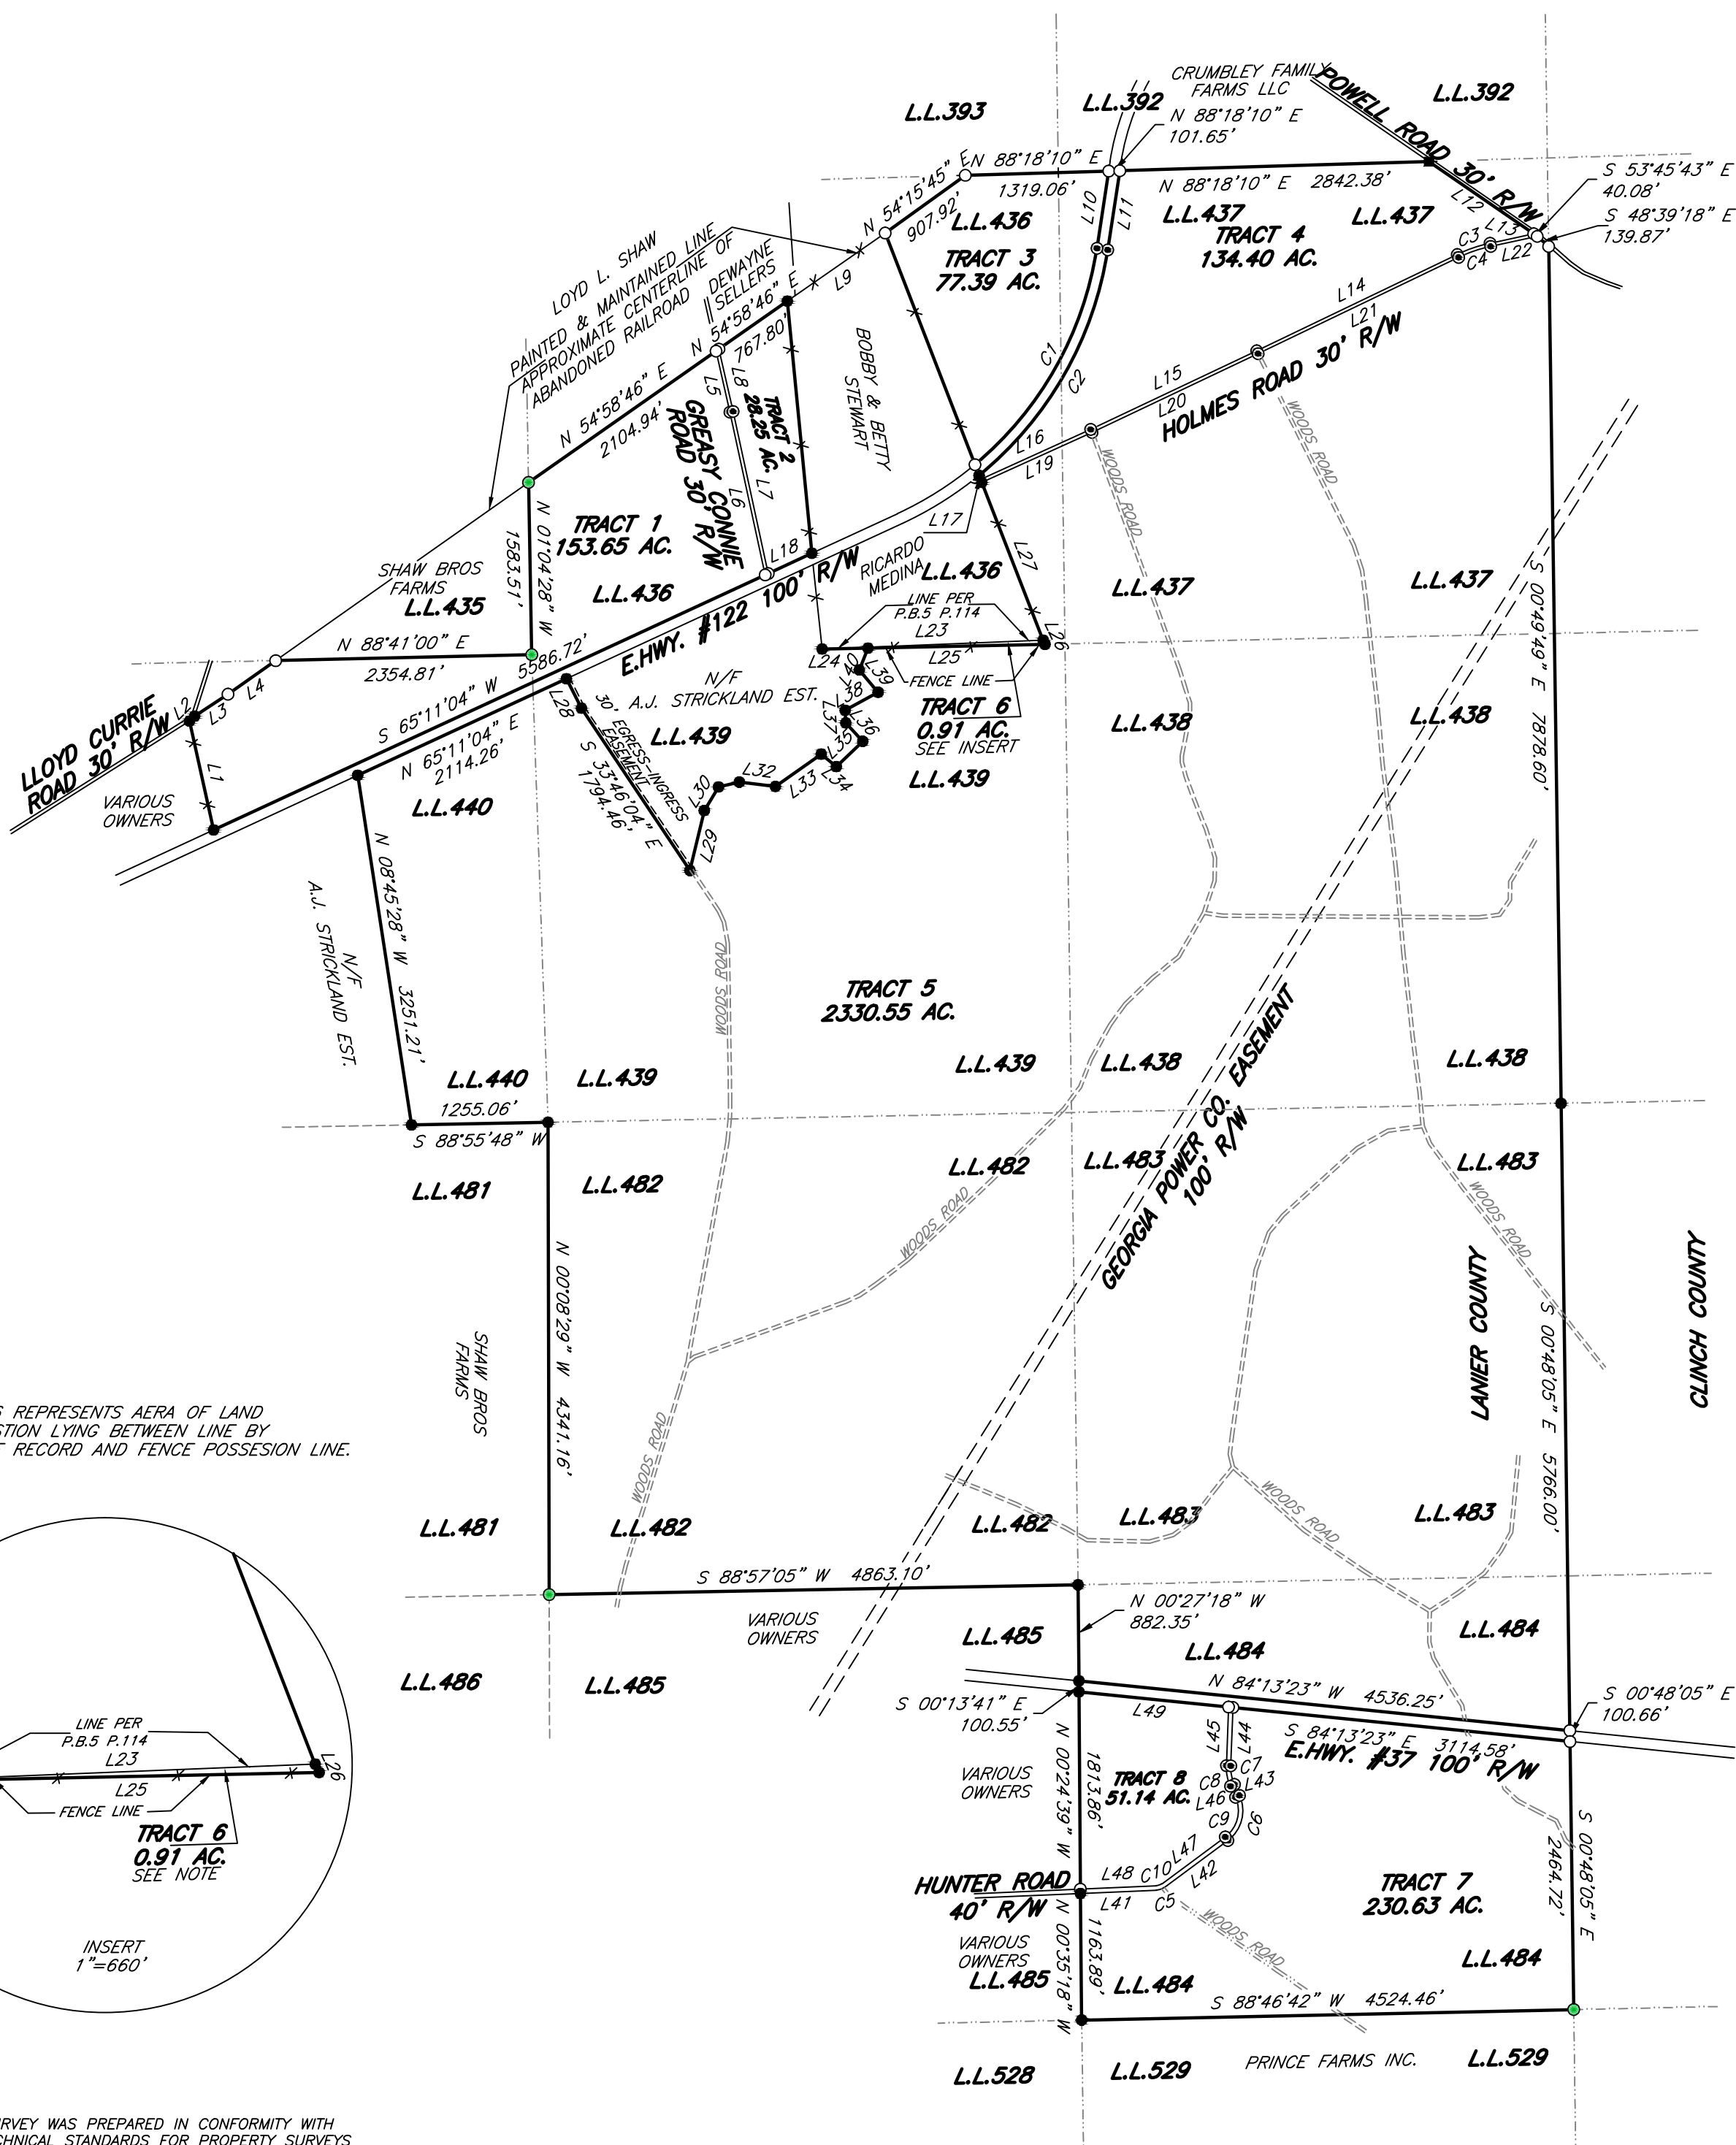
L.L.393
L.L.392
CRUMBLEY FAMILY FARMS LLC
POWELL ROAD 30' R/W
L.L.392
N 88°18'10" E 101.65'
S 53°45'43" E 40.08'
S 48°39'18" E 139.87'
N 54°15'45" E
N 88°18'10" E
1319.06'
907.92'
N 88°18'10" E 2842.38'
L.L.436
L.L.437
L.L.437
TRACT 3 77.39 AC.
TRACT 4 134.40 AC.
L10
L11
L12
L13
C3
C4
L22
LOYD L. SHAW
PAINTED & MAINTAINED LINE APPROXIMATE CENTERLINE OF ABANDONED RAILROAD
DEWAYNE SELLERS
N 54°58'46" E
L9
767.80
BOBBY & BETTY STEWART
L14
L21
HOLMES ROAD 30' R/W
C1
C2
L15
L20
WOODS ROAD
N 54°58'46" E
2104.94'
L5
L8
GREASY CONNIE ROAD 30' R/W
TRACT 2 28.25 AC.
L6
L7
L16
L19
TRACT 1 153.65 AC.
N 01°04'28" W
1583.51'
L18
L17
L27
RICARDO MEDINA
L.L.436
L.L.437
L.L.437
SHAW BROS FARMS
L.L.435
L.L.436
E.HWY. #122 100' R/W
LINE PER P.B.5 P.114
L23
L26
N 88°41'00" E
2354.81'
5586.72'
L24
L25
L40
L39
FENCE LINE
L38
TRACT 6 0.91 AC. SEE INSERT
N/F A.J. STRICKLAND EST.
30' EGRESS-INGRESS EASEMENT
L28
L37
L36
L35
L.L.438
L.L.438
LLOYD CURRIE ROAD 30' R/W
L2
L3
L4
S 65°11'04" W
N 65°11'04" E 2114.26'
L.L.439
S 33°46'04" E 1794.46'
L32
L33
L34
L30
L.L.439
L1
VARIOUS OWNERS
L.L.440
L29
S 00°49'49" E 7878.60'
N 08°45'28" W 3251.21'
N/F A.J. STRICKLAND EST.
WOODS ROAD
TRACT 5 2330.55 AC.
GEORGIA POWER CO. EASEMENT 100' R/W
L.L.440
L.L.439
L.L.439
L.L.438
L.L.438
1255.06'
S 88°55'48" W
L.L.481
L.L.482
L.L.482
L.L.483
L.L.483
N 00°08'29" W 4341.16'
WOODS ROAD
WOODS ROAD
LANIER COUNTY
CLINCH COUNTY
S 00°48'05" E 5766.00'
SHAW BROS FARMS
S REPRESENTS AERA OF LAND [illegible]STION LYING BETWEEN LINE BY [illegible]T RECORD AND FENCE POSSESION LINE.
WOODS ROAD
WOODS ROAD
L.L.481
L.L.482
L.L.482
L.L.483
L.L.483
S 88°57'05" W 4863.10'
VARIOUS OWNERS
N 00°27'18" W 882.35'
L.L.485
L.L.484
L.L.484
L.L.486
L.L.485
N 84°13'23" W 4536.25'
S 00°48'05" E 100.66'
S 00°13'41" E 100.55'
L49
L45
L44
S 84°13'23" E 3114.58'
E.HWY. #37 100' R/W
LINE PER P.B.5 P.114
L23
L26
L25
FENCE LINE
TRACT 6 0.91 AC. SEE NOTE
VARIOUS OWNERS
N 00°24'39" W 1813.86'
TRACT 8 51.14 AC.
C8
C7
L43
L46
C9
C6
2464.72'
S 00°48'05" E
HUNTER ROAD 40' R/W
L48
C10
L47
L42
L41
C5
TRACT 7 230.63 AC.
INSERT 1"=660'
VARIOUS OWNERS
L.L.485
N 00°35'18" W 1163.89'
L.L.484
L.L.484
S 88°46'42" W 4524.46'
L.L.528
L.L.529
PRINCE FARMS INC.
L.L.529
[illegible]RVEY WAS PREPARED IN CONFORMITY WITH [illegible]CHNICAL STANDARDS FOR PROPERTY SURVEYS